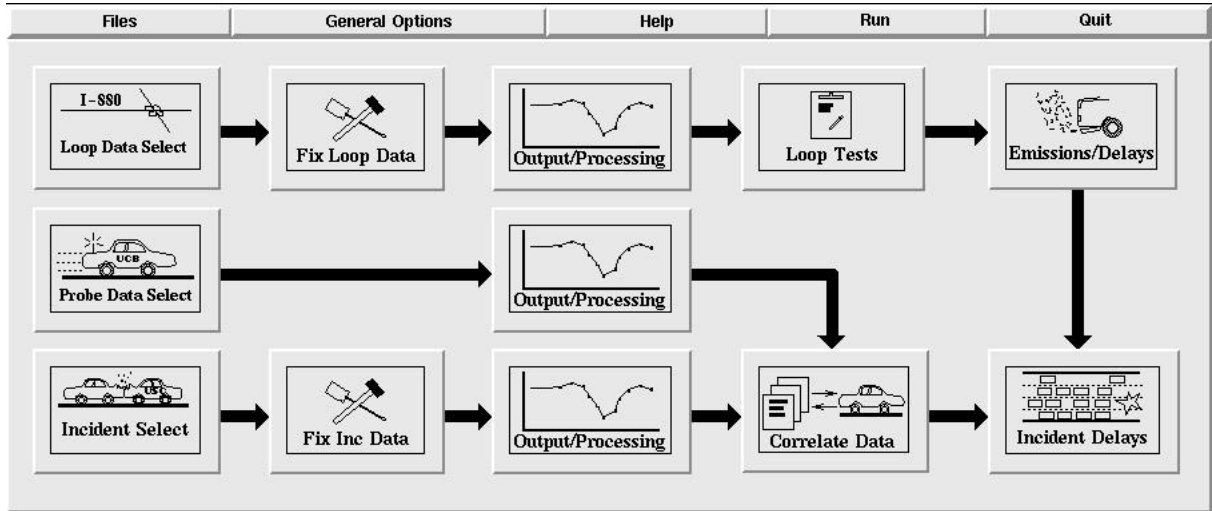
Files General Options Help Run Quit

I-880

Loop Data Select

Fix Loop Data

Output/Processing

Loop Tests

Emissions/Delays

UCB

Probe Data Select

Output/Processing

UC

Incident Select

Fix Inc Data

Output/Processing

Correlate Data

Incident Delays